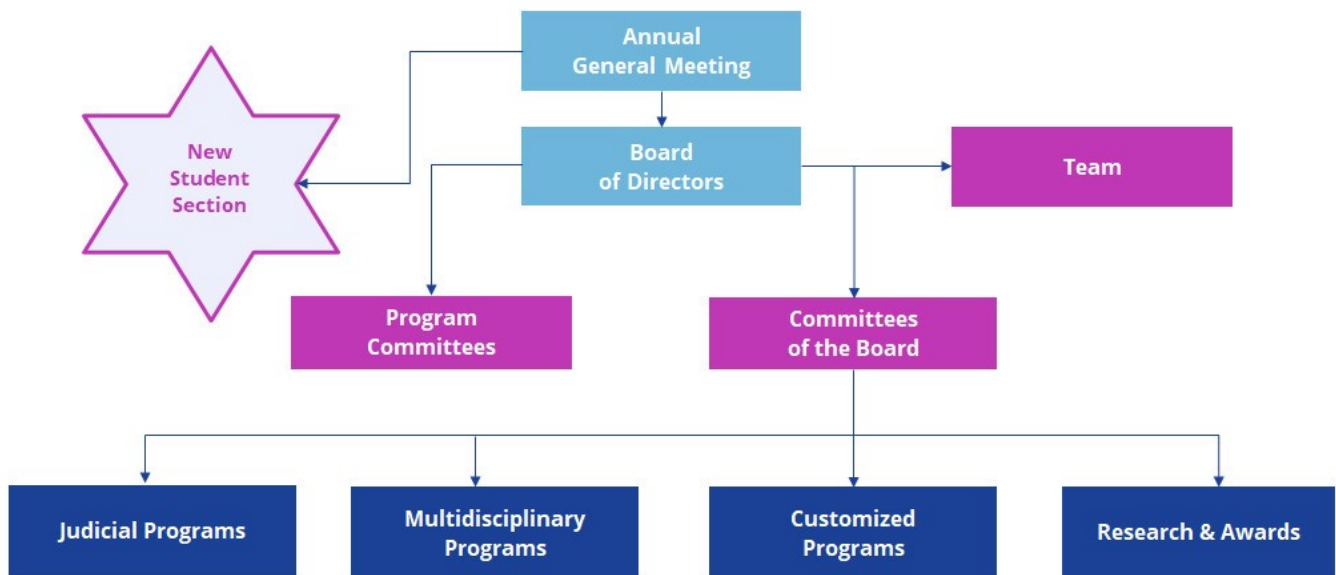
Annual General Meeting

New Student Section

Board of Directors

Team

Program Committees

Committees of the Board

Judicial Programs

Multidisciplinary Programs

Customized Programs

Research & Awards